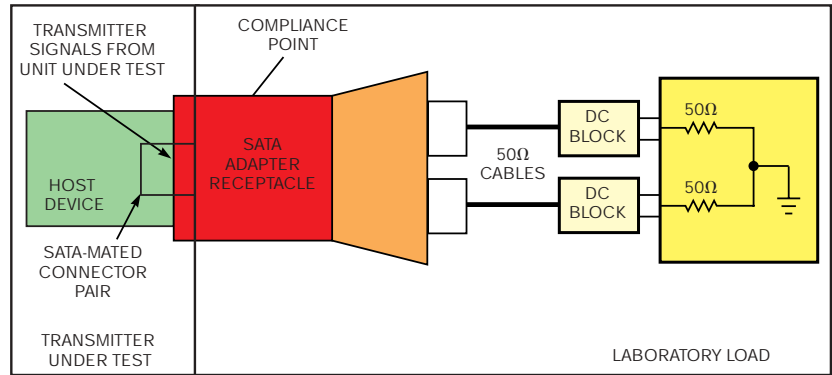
TRANSMITTER SIGNALS FROM UNIT UNDER TEST

COMPLIANCE POINT

SATA ADAPTER RECEPTACLE

HOST DEVICE

SATA-MATED CONNECTOR PAIR

50Ω CABLES

DC BLOCK

DC BLOCK

50Ω

50Ω

TRANSMITTER UNDER TEST

LABORATORY LOAD